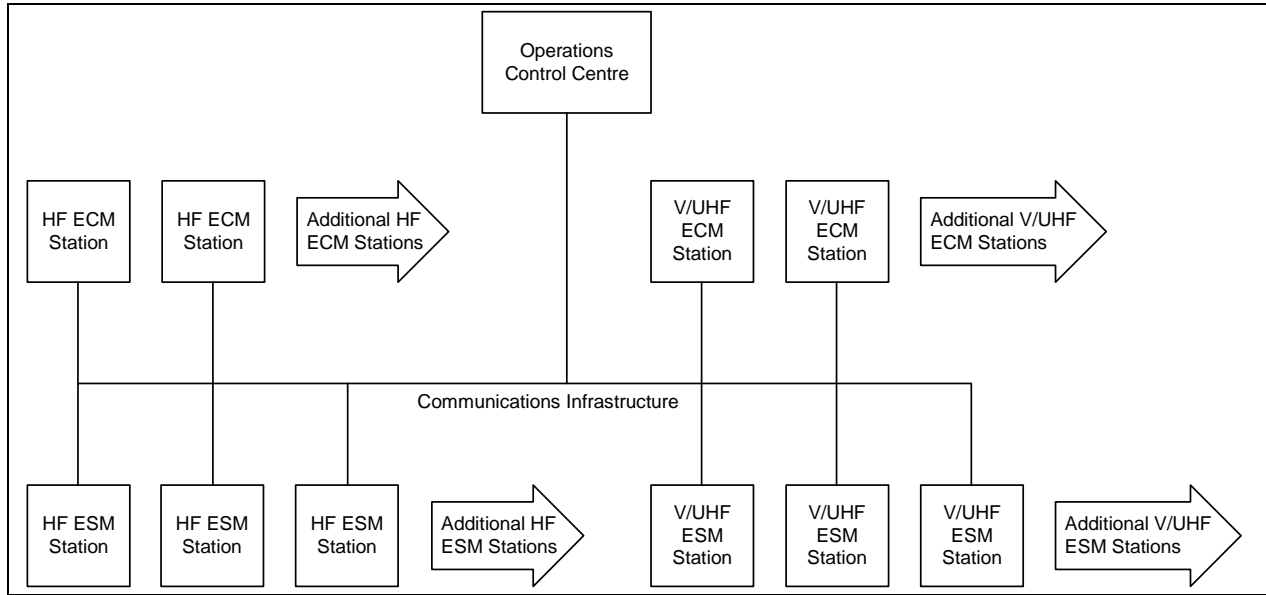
Operations Control Centre

HF ECM Station

HF ECM Station

Additional HF ECM Stations

V/UHF ECM Station

V/UHF ECM Station

Additional V/UHF ECM Stations

Communications Infrastructure

HF ESM Station

HF ESM Station

HF ESM Station

Additional HF ESM Stations

V/UHF ESM Station

V/UHF ESM Station

V/UHF ESM Station

Additional V/UHF ESM Stations